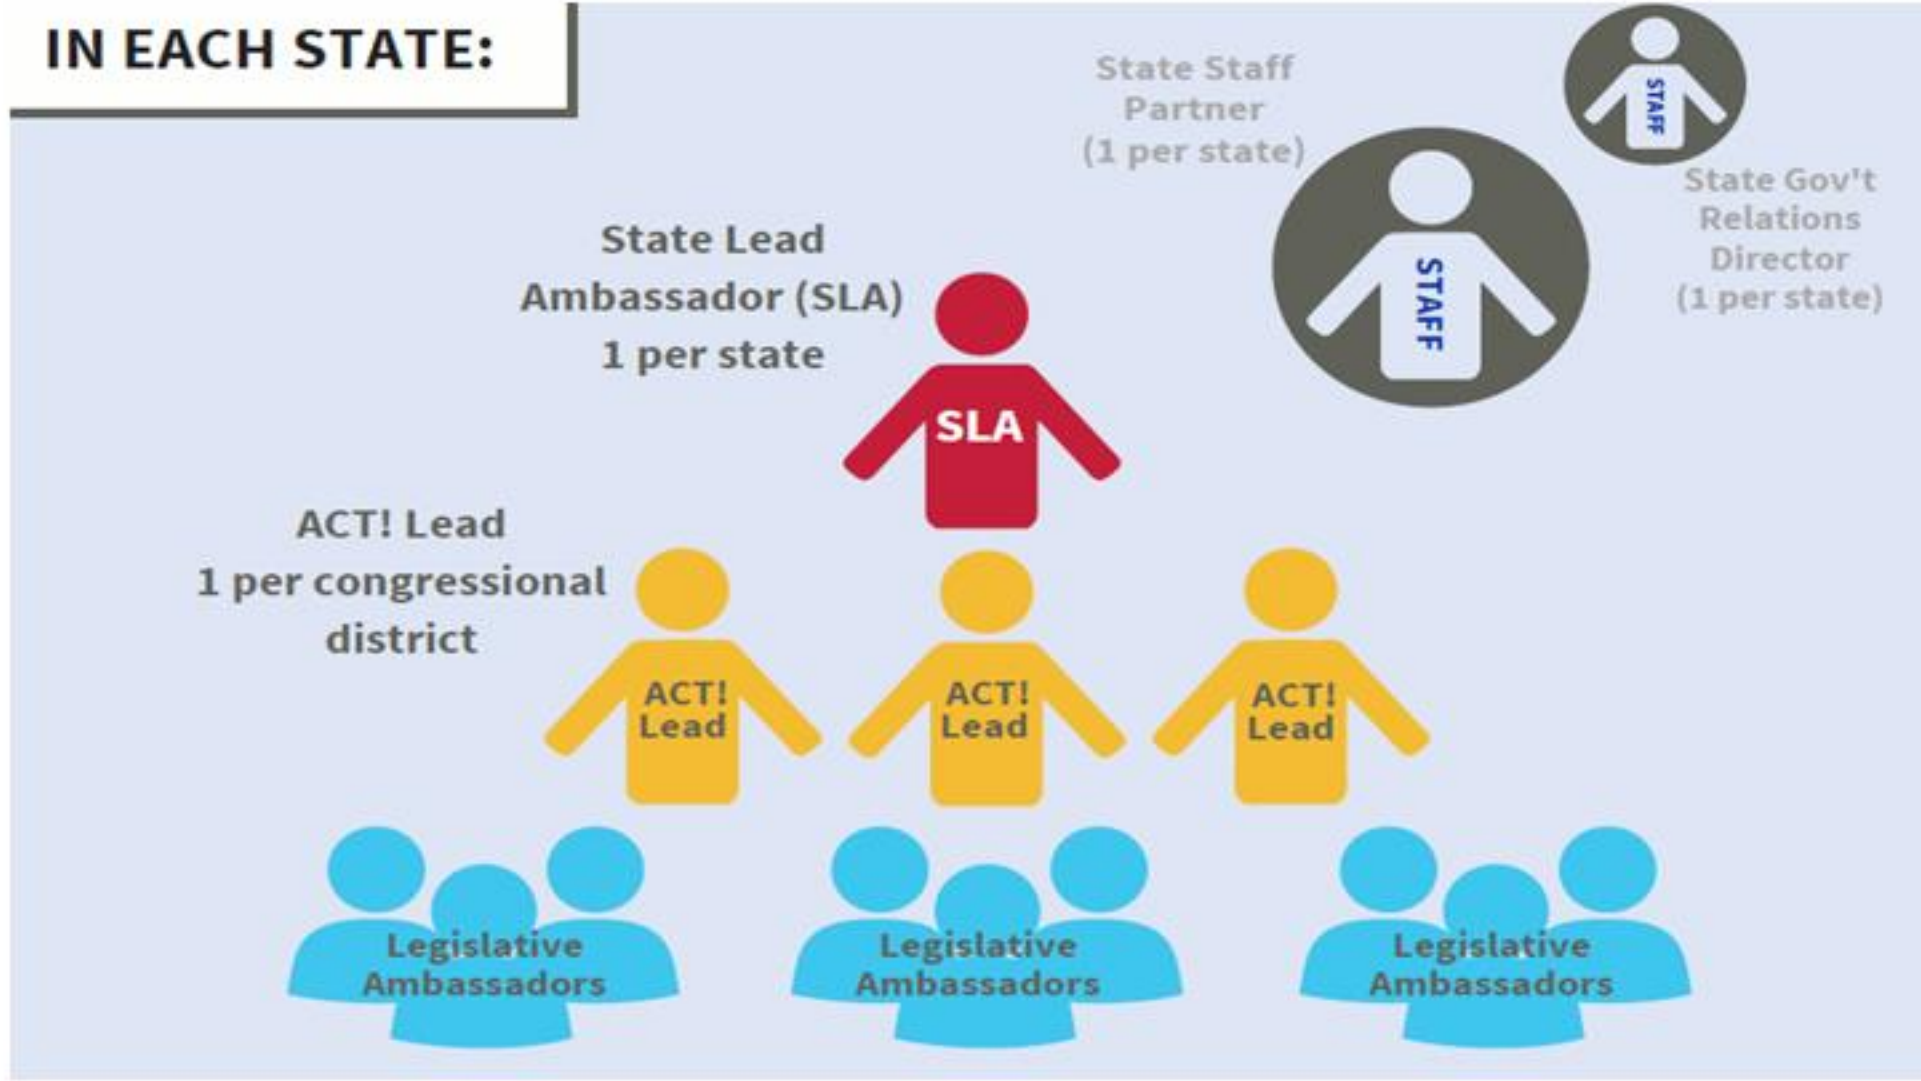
IN EACH STATE:

State Staff Partner (1 per state)

STAFF

STAFF

State Gov't Relations Director (1 per state)

State Lead Ambassador (SLA) 1 per state

SLA

ACT! Lead 1 per congressional district

ACT! Lead

ACT! Lead

ACT! Lead

Legislative Ambassadors

Legislative Ambassadors

Legislative Ambassadors